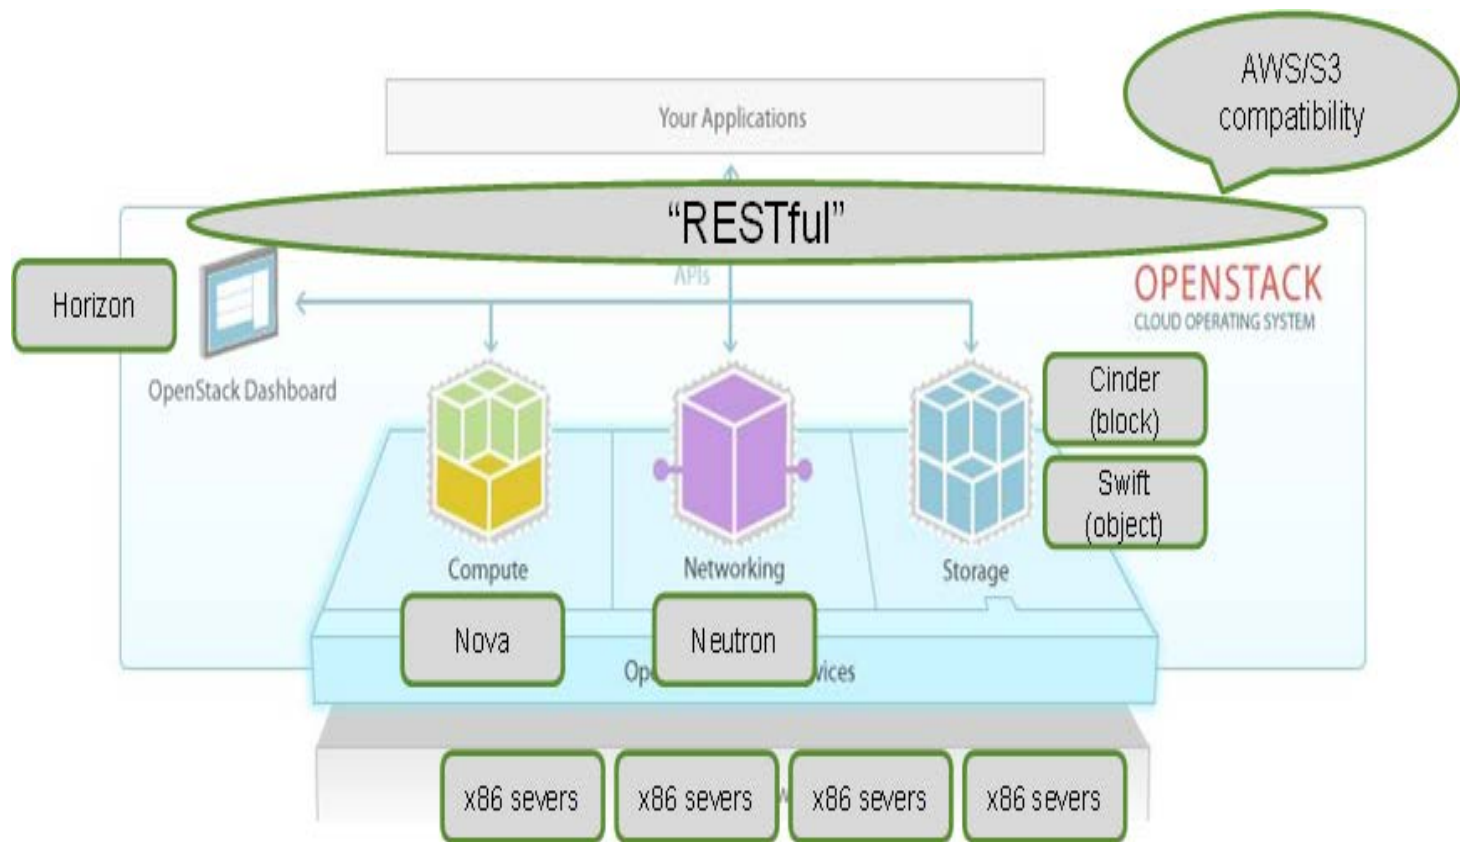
AWS/S3 compatibility

Your Applications

"RESTful"

APIs

Horizon

OpenStack Dashboard

OPENSTACK
CLOUD OPERATING SYSTEM

Cinder (block)

Swift (object)

Compute

Networking

Storage

Nova

Neutron

Op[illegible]vices

x86 severs

x86 severs

x86 severs

x86 severs